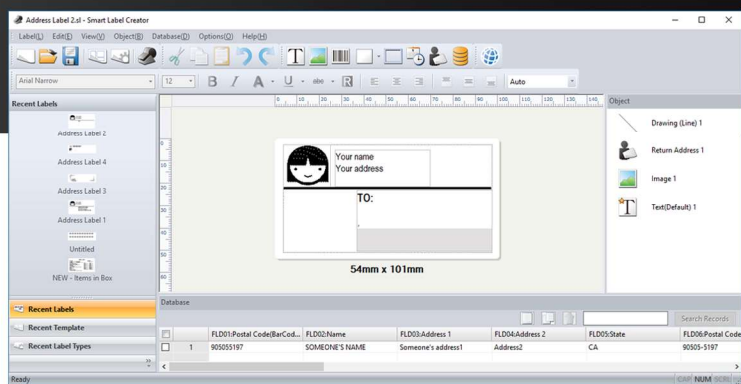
Address Label 2.sl - Smart Label Creator

Label(L) Edit(E) View(V) Database(D) Options(O) Help(H)

Arial Narrow 12 Auto

Recent Labels

Address Label 2

Address Label 4

Address Label 3

Address Label 1

Untitled

NEW - Items in Box

0 10 20 30 40 50 60 70 80 90 100 110 120 130 140

Your name
Your address

TO:

54mm x 101mm

Object

Drawing (Line) 1

Return Address 1

Image 1

Text(Default) 1

Recent Labels

Recent Template

Recent Label Types

Database

Search Records

| | | FLD01:Postal Code(BarCod... | FLD02:Name | FLD03:Address 1 | FLD04:Address 2 | FLD05:State | FLD06:Postal Code |
|---|---|---|---|---|---|---|---|
| | 1 | 905055197 | SOMEONE'S NAME | Someone's address1 | Address2 | CA | 90505-5197 |

Ready

CAP NUM SCRL